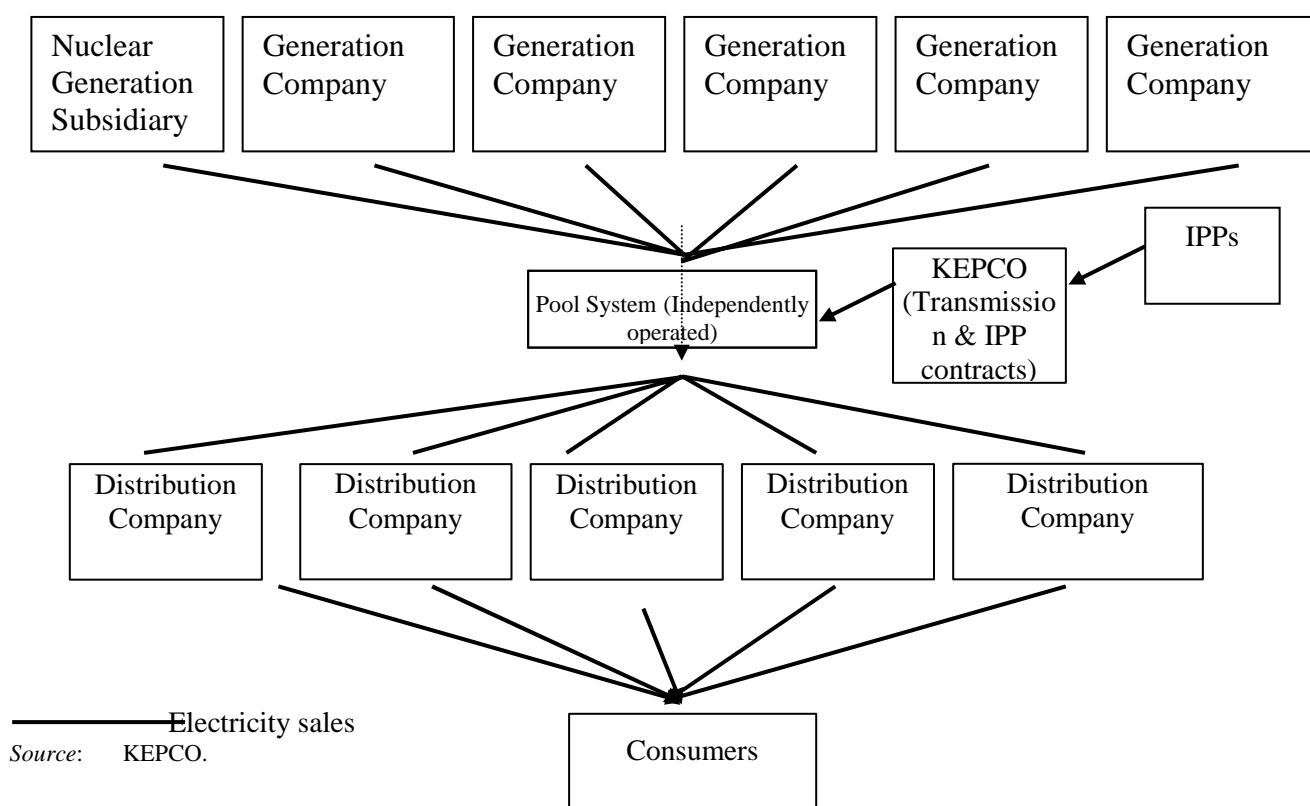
Nuclear Generation Subsidiary

Generation Company

Generation Company

Generation Company

Generation Company

Generation Company

IPPs

Pool System (Independently operated)

KEPCO (Transmission & IPP contracts)

Distribution Company

Distribution Company

Distribution Company

Distribution Company

Distribution Company

Electricity sales

*Source*: KEPCO.

Consumers